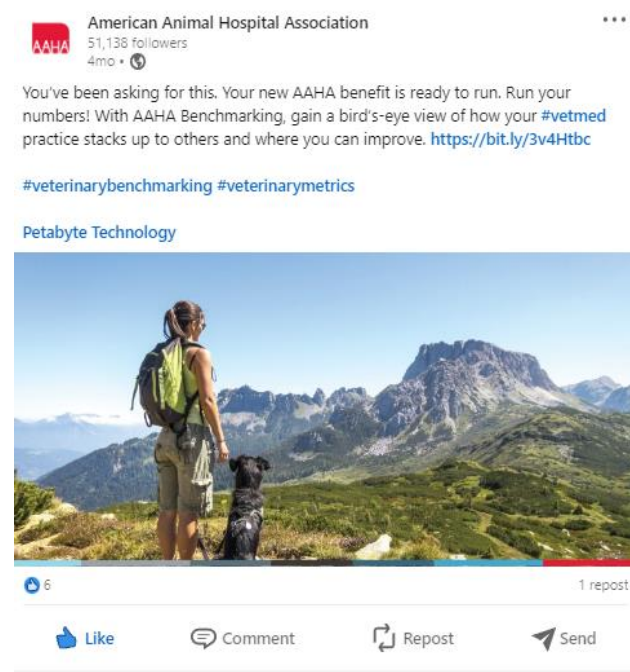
AAHA

American Animal Hospital Association
51,138 followers
4mo •

...

You've been asking for this. Your new AAHA benefit is ready to run. Run your numbers! With AAHA Benchmarking, gain a bird's-eye view of how your #vetmed practice stacks up to others and where you can improve. https://bit.ly/3v4Htbc

#veterinarybenchmarking #veterinarymetrics

Petabyte Technology

6

1 repost

Like Comment Repost Send